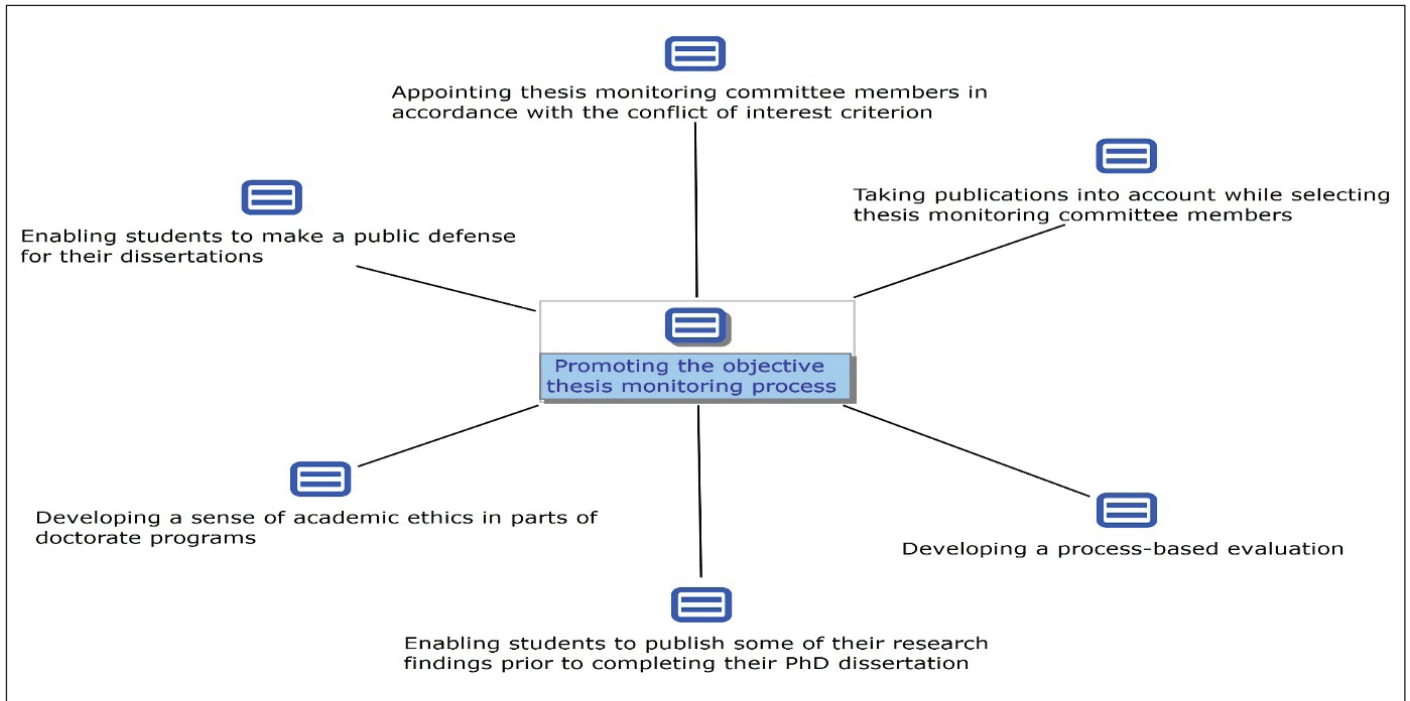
Appointing thesis monitoring committee members in accordance with the conflict of interest criterion

Taking publications into account while selecting thesis monitoring committee members

Enabling students to make a public defense for their dissertations

Promoting the objective thesis monitoring process

Developing a sense of academic ethics in parts of doctorate programs

Developing a process-based evaluation

Enabling students to publish some of their research findings prior to completing their PhD dissertation